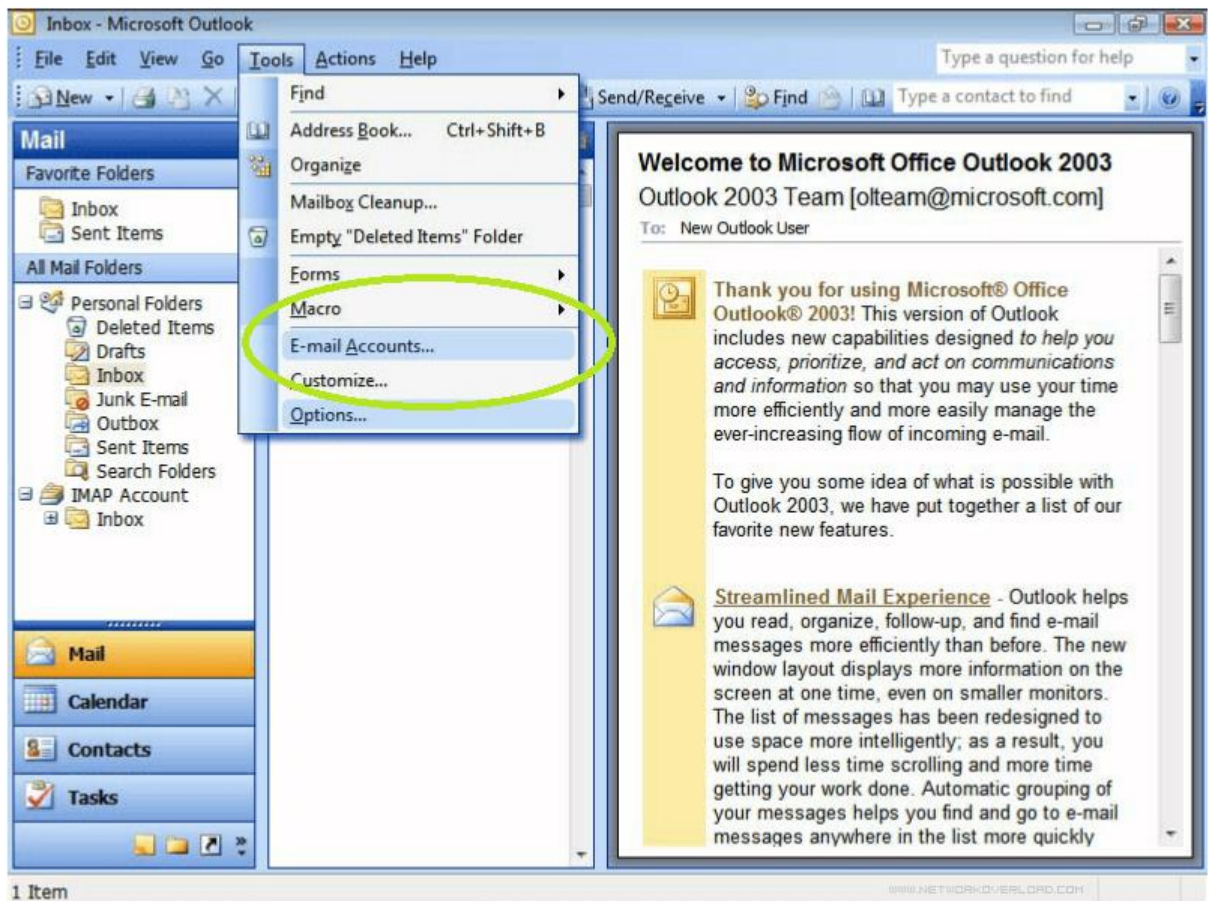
Inbox - Microsoft Outlook

File Edit View Go Tools Actions Help

Type a question for help

New

Send/Receive Find Type a contact to find

Mail

Favorite Folders

Inbox
Sent Items

All Mail Folders

Personal Folders
Deleted Items
Drafts
Inbox
Junk E-mail
Outbox
Sent Items
Search Folders
IMAP Account
Inbox

Mail
Calendar
Contacts
Tasks

Find
Address Book... Ctrl+Shift+B
Organize
Mailbox Cleanup...
Empty "Deleted Items" Folder
Forms
Macro
E-mail Accounts...
Customize...
Options...

Welcome to Microsoft Office Outlook 2003

Outlook 2003 Team [olteam@microsoft.com]

To: New Outlook User

Thank you for using Microsoft® Office Outlook® 2003! This version of Outlook includes new capabilities designed to help you access, prioritize, and act on communications and information so that you may use your time more efficiently and more easily manage the ever-increasing flow of incoming e-mail.

To give you some idea of what is possible with Outlook 2003, we have put together a list of our favorite new features.

Streamlined Mail Experience - Outlook helps you read, organize, follow-up, and find e-mail messages more efficiently than before. The new window layout displays more information on the screen at one time, even on smaller monitors. The list of messages has been redesigned to use space more intelligently; as a result, you will spend less time scrolling and more time getting your work done. Automatic grouping of your messages helps you find and go to e-mail messages anywhere in the list more quickly

1 Item

WWW.NETWORKOVERLOAD.COM